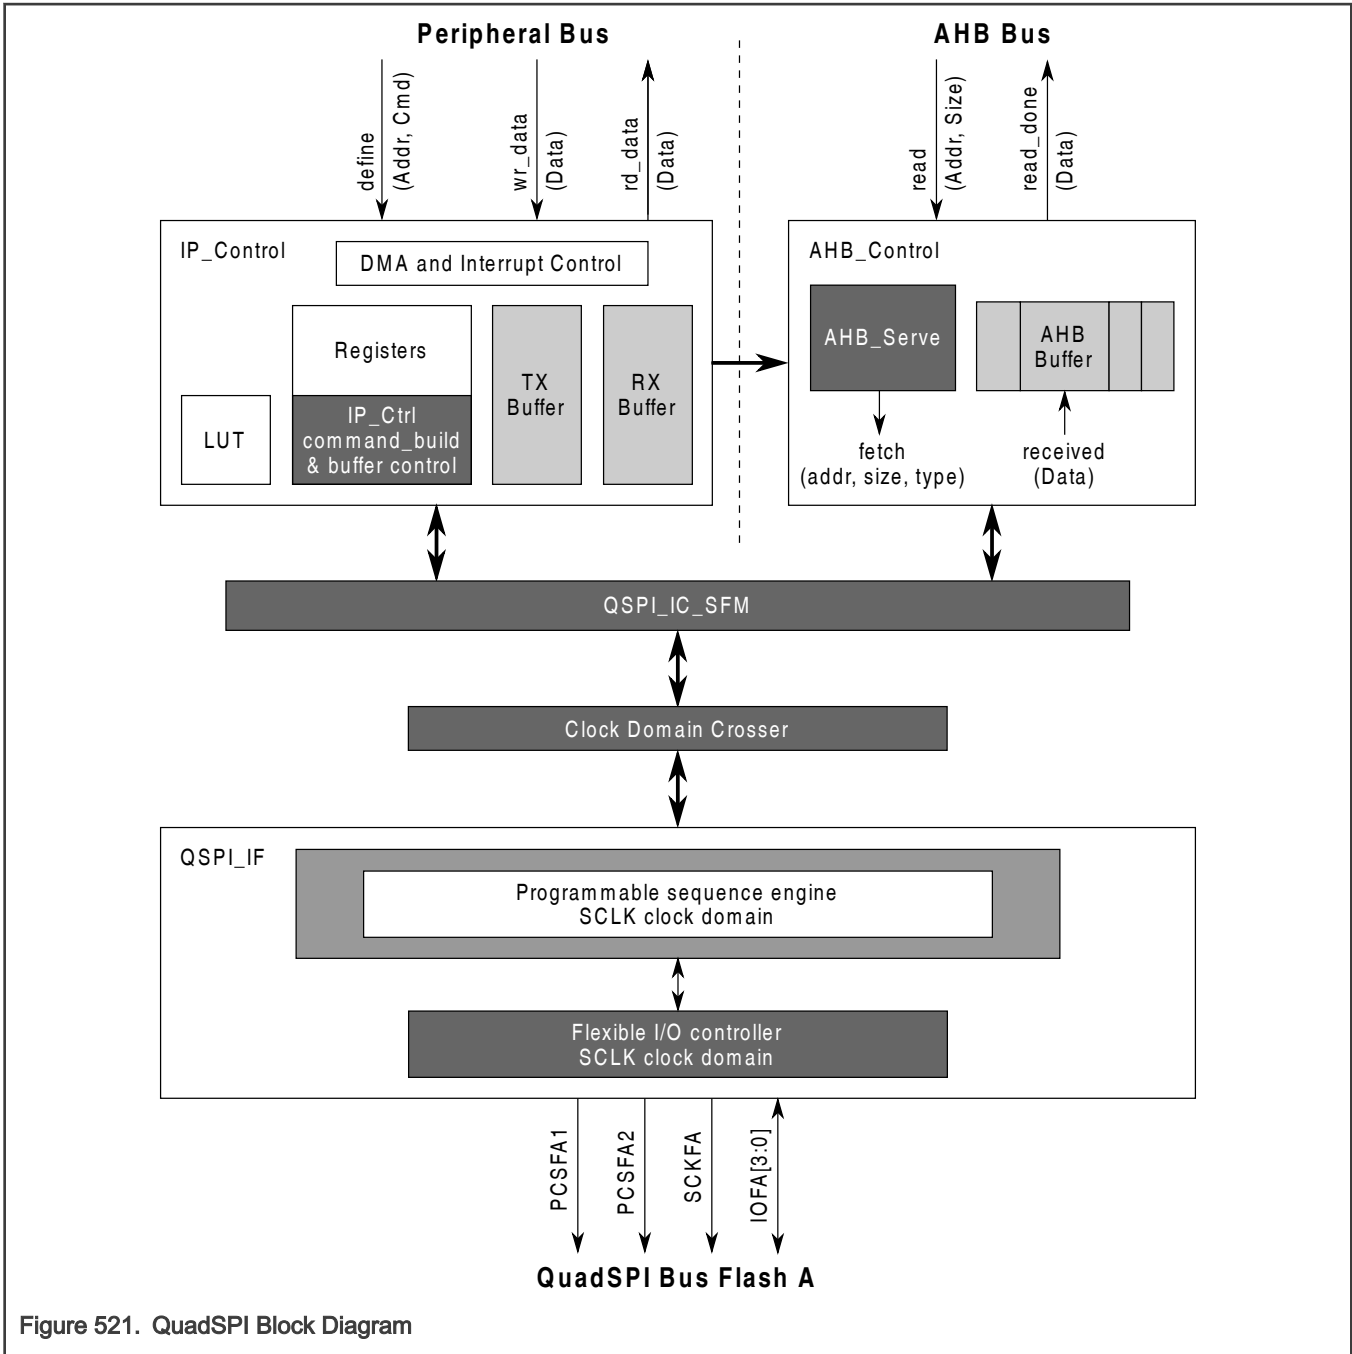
Peripheral Bus

define (Addr, Cmd)

wr_data (Data)

rd_data (Data)

AHB Bus

read (Addr, Size)

read_done (Data)

IP_Control

DMA and Interrupt Control

Registers

IP_Ctrl command_build & buffer control

LUT

TX Buffer

RX Buffer

AHB_Control

AHB_Serve

AHB Buffer

fetch (addr, size, type)

received (Data)

QSPI_IC_SFM

Clock Domain Crosser

QSPI_IF

Programmable sequence engine SCLK clock domain

Flexible I/O controller SCLK clock domain

PCSFA1

PCSFA2

SCKFA

IOFA[3:0]

QuadSPI Bus Flash A

Figure 521. QuadSPI Block Diagram